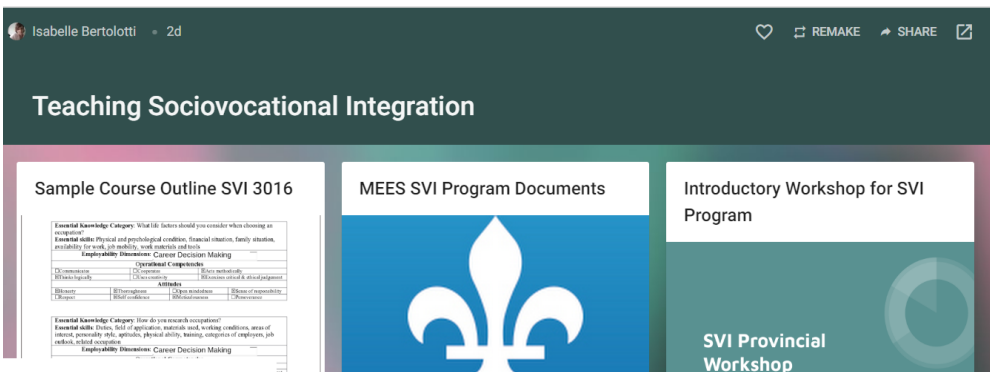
Isabelle Bertolotti • 2d

REMAKE SHARE

Teaching Sociovocational Integration

Sample Course Outline SVI 3016

Essential Knowledge Category: What life factors should you consider when choosing an occupation?
Essential skills: Physical and psychological condition, financial situation, family situation, availability for work, job mobility, work materials and tools
Employability Dimensions: Career Decision Making
Operational Competencies
☐Communicates ☐Cooperates ☒Acts methodically
☒Thinks logically ☐Uses creativity ☒Exercises critical & ethical judgement
Attitudes
☒Honesty ☒Thoroughness ☐Open mindedness ☒Sense of responsibility
☐Respect ☒Self confidence ☒Meticulousness ☐Perseverance

Essential Knowledge Category: How do you research occupations?
Essential skills: Duties, field of application, materials used, working conditions, areas of interest, personality style, aptitudes, physical ability, training, categories of employers, job outlook, related occupation
Employability Dimensions: Career Decision Making

MEES SVI Program Documents

Introductory Workshop for SVI Program

SVI Provincial Workshop